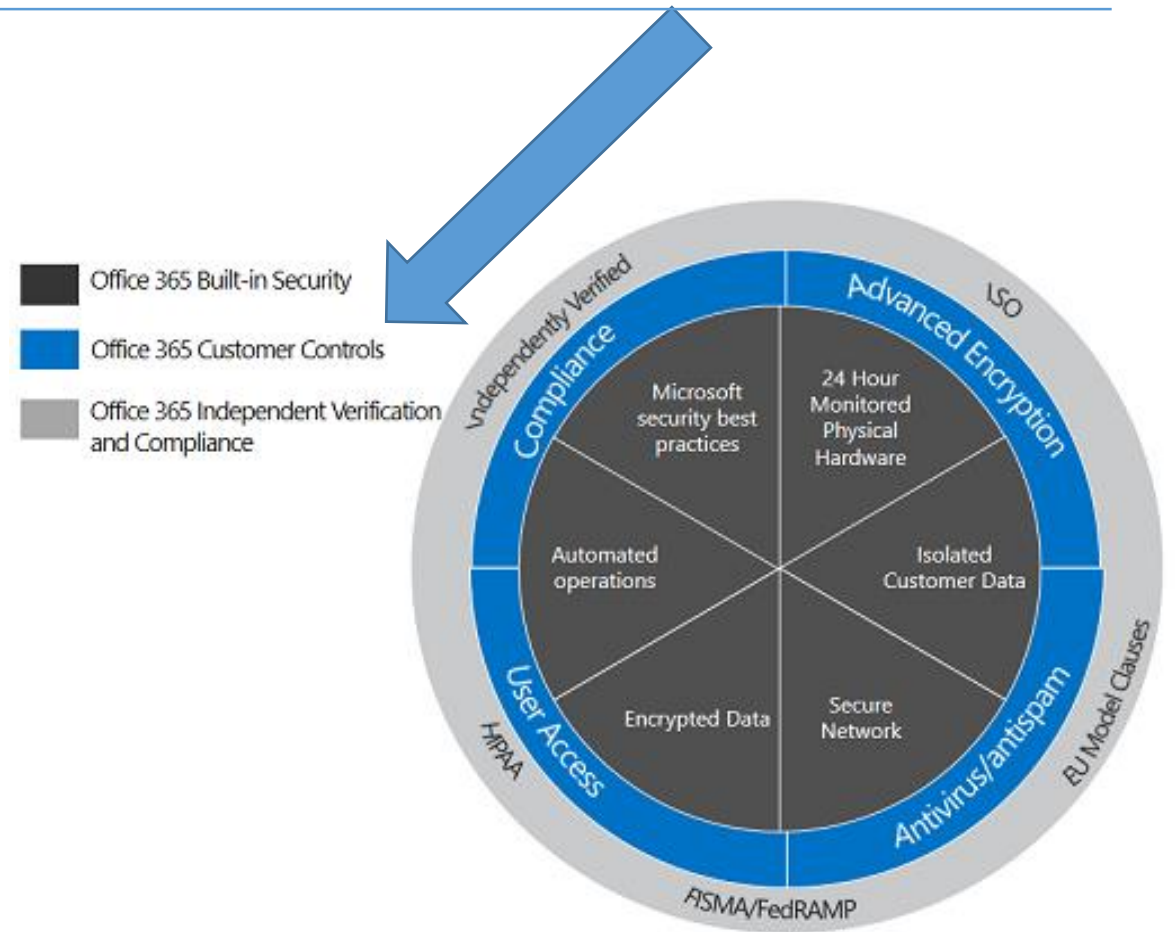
Office 365 Built-in Security

Office 365 Customer Controls

Office 365 Independent Verification and Compliance

Independently Verified

ISO

Compliance

Advanced Encryption

Microsoft security best practices

24 Hour Monitored Physical Hardware

Automated operations

Isolated Customer Data

Encrypted Data

Secure Network

User Access

Antivirus/antispam

HIPAA

EU Model Clauses

FISMA/FedRAMP